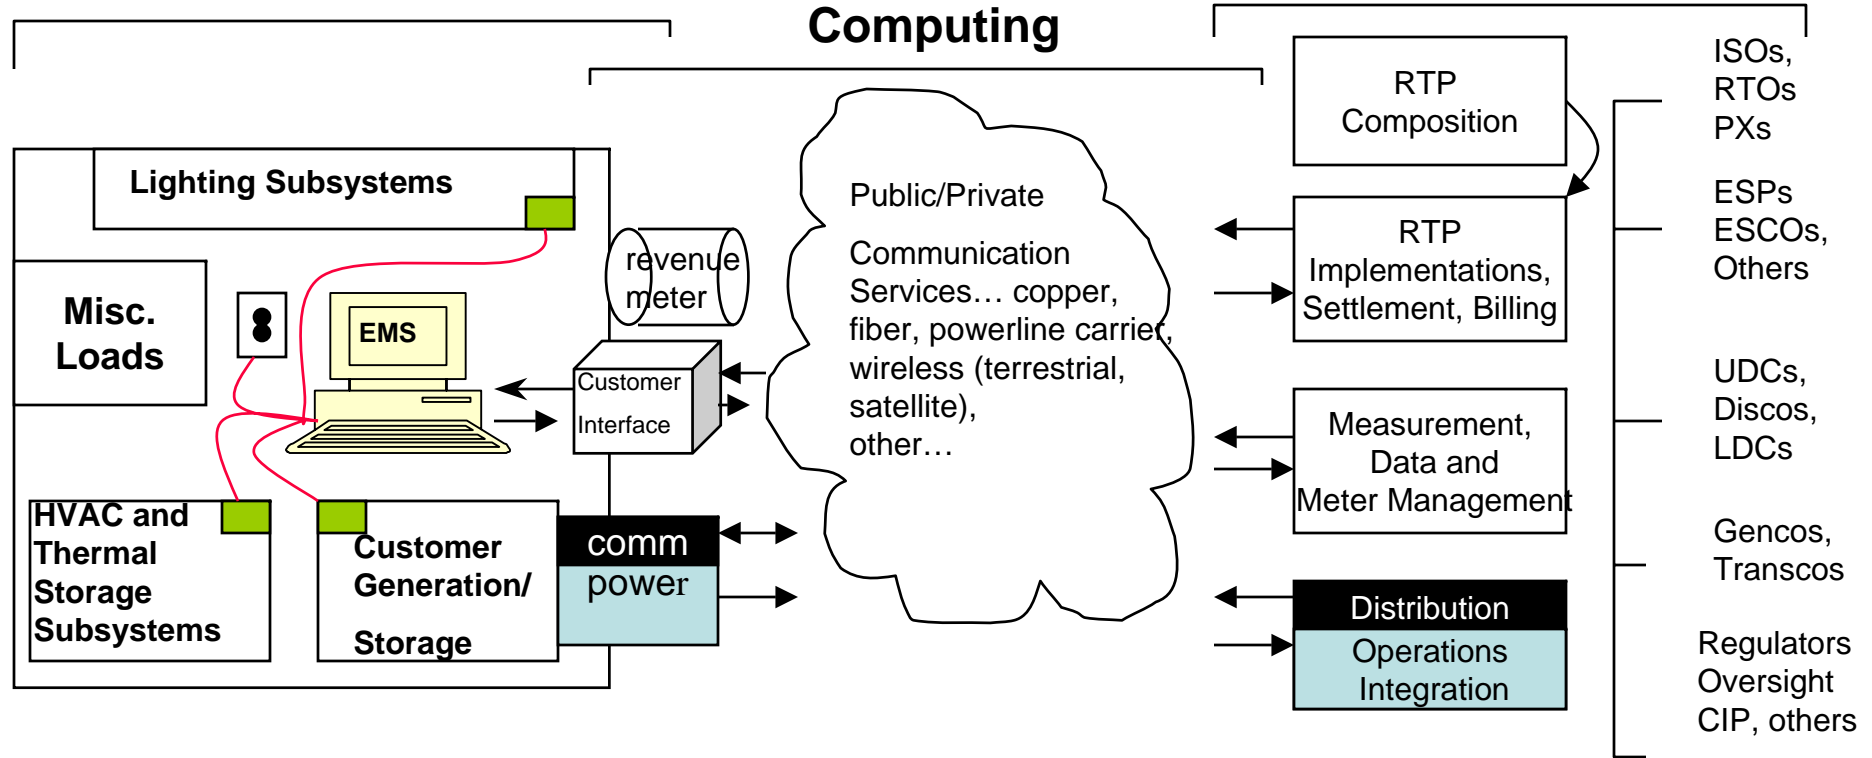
Computing

Lighting Subsystems

Misc. Loads

EMS

revenue meter

Customer Interface

HVAC and Thermal Storage Subsystems

Customer Generation/ Storage

comm

power

Public/Private

Communication Services… copper, fiber, powerline carrier, wireless (terrestrial, satellite), other…

RTP Composition

RTP Implementations, Settlement, Billing

Measurement, Data and Meter Management

Distribution

Operations Integration

ISOs, RTOs PXs

ESPs ESCOs, Others

UDCs, Discos, LDCs

Gencos, Transcos

Regulators Oversight CIP, others